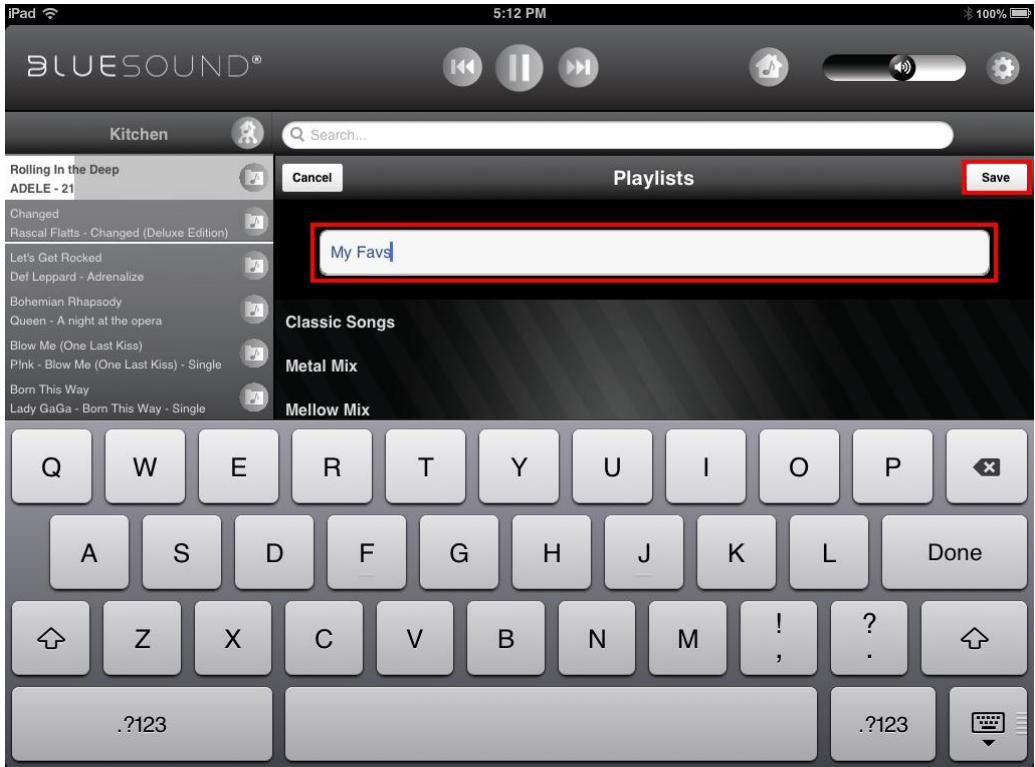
iPad 5:12 PM 100%

BLUESOUND®

Kitchen

Search...

Rolling In the Deep
ADELE - 21

Changed
Rascal Flatts - Changed (Deluxe Edition)

Let's Get Rocked
Def Leppard - Adrenalize

Bohemian Rhapsody
Queen - A night at the opera

Blow Me (One Last Kiss)
P!nk - Blow Me (One Last Kiss) - Single

Born This Way
Lady GaGa - Born This Way - Single

Cancel Playlists Save

My Favs

Classic Songs

Metal Mix

Mellow Mix

Q W E R T Y U I O P

A S D F G H J K L Done

Z X C V B N M ! , ? .

.?123 .?123